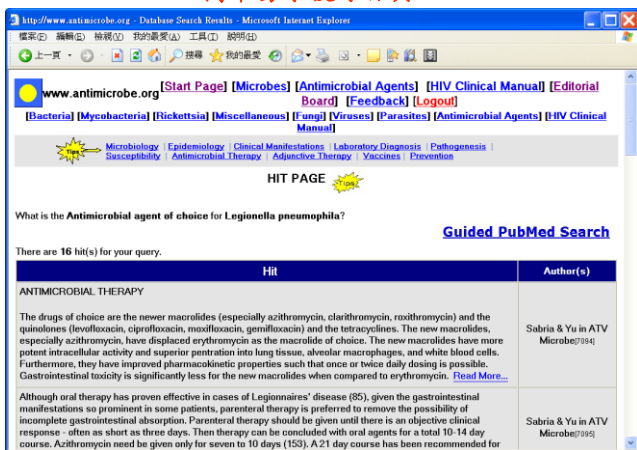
http://www.antimicrobe.org - Database Search Results - Microsoft Internet Explorer

檔案(F) 編輯(E) 檢視(V) 我的最愛(A) 工具(T) 說明(H)

上一頁 搜尋 我的最愛

www.antimicrobe.org [Start Page] [Microbes] [Antimicrobial Agents] [HIV Clinical Manual] [Editorial Board] [Feedback] [Logout]

[Bacteria] [Mycobacteria] [Rickettsia] [Miscellaneous] [Fungi] [Viruses] [Parasites] [Antimicrobial Agents] [HIV Clinical Manual]

Tips Microbiology | Epidemiology | Clinical Manifestations | Laboratory Diagnosis | Pathogenesis | Susceptibility | Antimicrobial Therapy | Adjunctive Therapy | Vaccines | Prevention

HIT PAGE Tips

What is the Antimicrobial agent of choice for Legionella pneumophila?

Guided PubMed Search

There are 16 hit(s) for your query.

| Hit | Author(s) |
|---|---|
| ANTIMICROBIAL THERAPY<br><br>The drugs of choice are the newer macrolides (especially azithromycin, clarithromycin, roxithromycin) and the quinolones (levofloxacin, ciprofloxacin, moxifloxacin, gemifloxacin) and the tetracyclines. The new macrolides, especially azithromycin, have displaced erythromycin as the macrolide of choice. The new macrolides have more potent intracellular activity and superior pentration into lung tissue, alveolar macrophages, and white blood cells. Furthermore, they have improved pharmacokinetic properties such that once or twice daily dosing is possible. Gastrointestinal toxicity is significantly less for the new macrolides when compared to erythromycin. Read More... | Sabria & Yu in ATV Microbe[7094] |
| Although oral therapy has proven effective in cases of Legionnaires' disease (85), given the gastrointestinal manifestations so prominent in some patients, parenteral therapy is preferred to remove the possibility of incomplete gastrointestinal absorption. Parenteral therapy should be given until there is an objective clinical response - often as short as three days. Then therapy can be concluded with oral agents for a total 10-14 day course. Azithromycin need be given only for seven to 10 days (153). A 21 day course has been recommended for | Sabria & Yu in ATV Microbe[7095] |